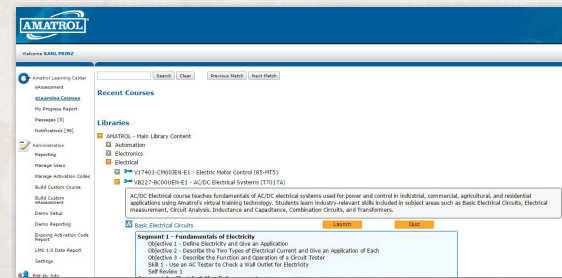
AMATROL

Welcome KARL PRINZ

Amatrol Learning Center
eAssessment
eLearning Courses
My Progress Report
Messages [0]
Notifications [36]

Administration
Reporting
Manage Users
Manage Activation Codes
Build Custom Course
Build Custom eAssessment
Demo Setup
Demo Reporting
Expiring Activation Code Report
LMS 1.0 Data Report
Settings

Edit My Info

Search Clear Previous Match Next Match

Recent Courses

Libraries

AMATROL - Main Library Content
Automation
Electronics
Electrical
V17401-CM00JEN-E1 - Electric Motor Control (85-HT5)
V8227-BC00JEN-E1 - AC/DC Electrical Systems (T7017A)

AC/DC Electrical course teaches fundamentals of AC/DC electrical systems used for power and control in industrial, commercial, agricultural, and residential applications using Amatrol's virtual training technology. Students learn industry-relevant skills included in subject areas such as Basic Electrical Circuits, Electrical measurement, Circuit Analysis, Inductance and Capacitance, Combination Circuits, and Transformers.

Basic Electrical Circuits Launch Quiz

Segment 1 – Fundamentals of Electricity
Objective 1 - Define Electricity and Give an Application
Objective 2 - Describe the Two Types of Electrical Current and Give an Application of Each
Objective 3 - Describe the Function and Operation of a Circuit Tester
Skill 1 - Use an AC Tester to Check a Wall Outlet for Electricity
Self Review 1
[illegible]